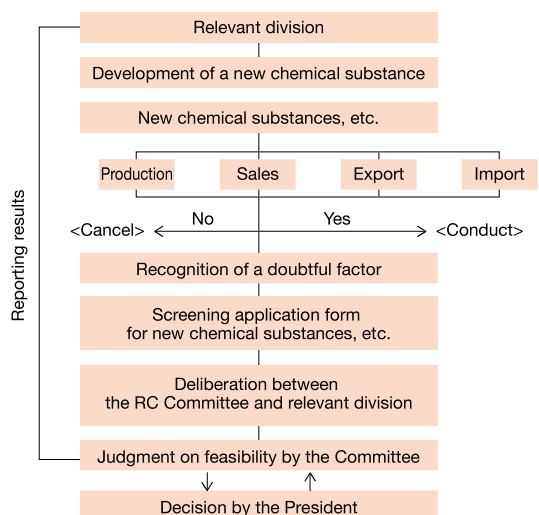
Relevant division

Development of a new chemical substance

New chemical substances, etc.

Production

Sales

Export

Import

<Cancel>

No

Yes

<Conduct>

Recognition of a doubtful factor

Screening application form for new chemical substances, etc.

Deliberation between the RC Committee and relevant division

Judgment on feasibility by the Committee

Decision by the President

Reporting results